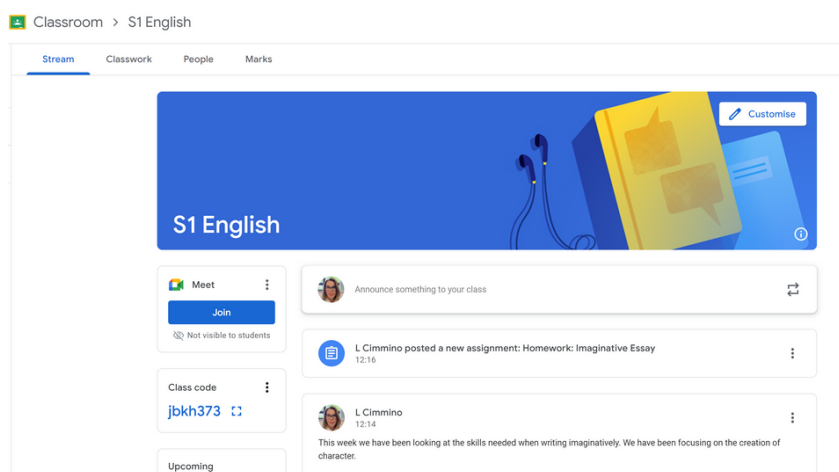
Classroom > S1 English

Stream Classwork People Marks

Customise

S1 English

Meet

Join

Not visible to students

Announce something to your class

L Cimmino posted a new assignment: Homework: Imaginative Essay
12:16

Class code

jbkh373

L Cimmino
12:14

This week we have been looking at the skills needed when writing imaginatively. We have been focusing on the creation of character.

Upcoming